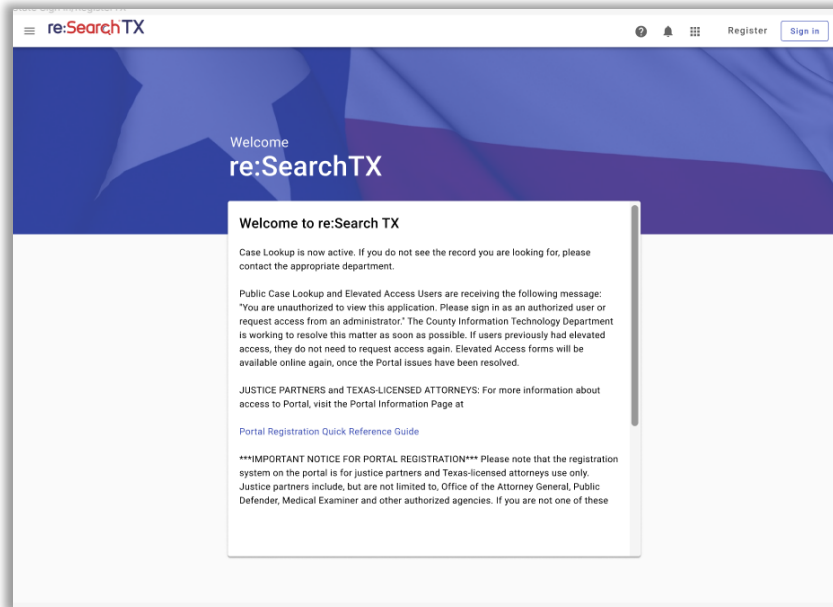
re:SearchTX

Register

Sign in

Welcome

re:SearchTX

Welcome to re:Search TX

Case Lookup is now active. If you do not see the record you are looking for, please contact the appropriate department.

Public Case Lookup and Elevated Access Users are receiving the following message: "You are unauthorized to view this application. Please sign in as an authorized user or request access from an administrator." The County Information Technology Department is working to resolve this matter as soon as possible. If users previously had elevated access, they do not need to request access again. Elevated Access forms will be available online again, once the Portal issues have been resolved.

JUSTICE PARTNERS and TEXAS-LICENSED ATTORNEYS: For more information about access to Portal, visit the Portal Information Page at

Portal Registration Quick Reference Guide

***IMPORTANT NOTICE FOR PORTAL REGISTRATION*** Please note that the registration system on the portal is for justice partners and Texas-licensed attorneys use only. Justice partners include, but are not limited to, Office of the Attorney General, Public Defender, Medical Examiner and other authorized agencies. If you are not one of these